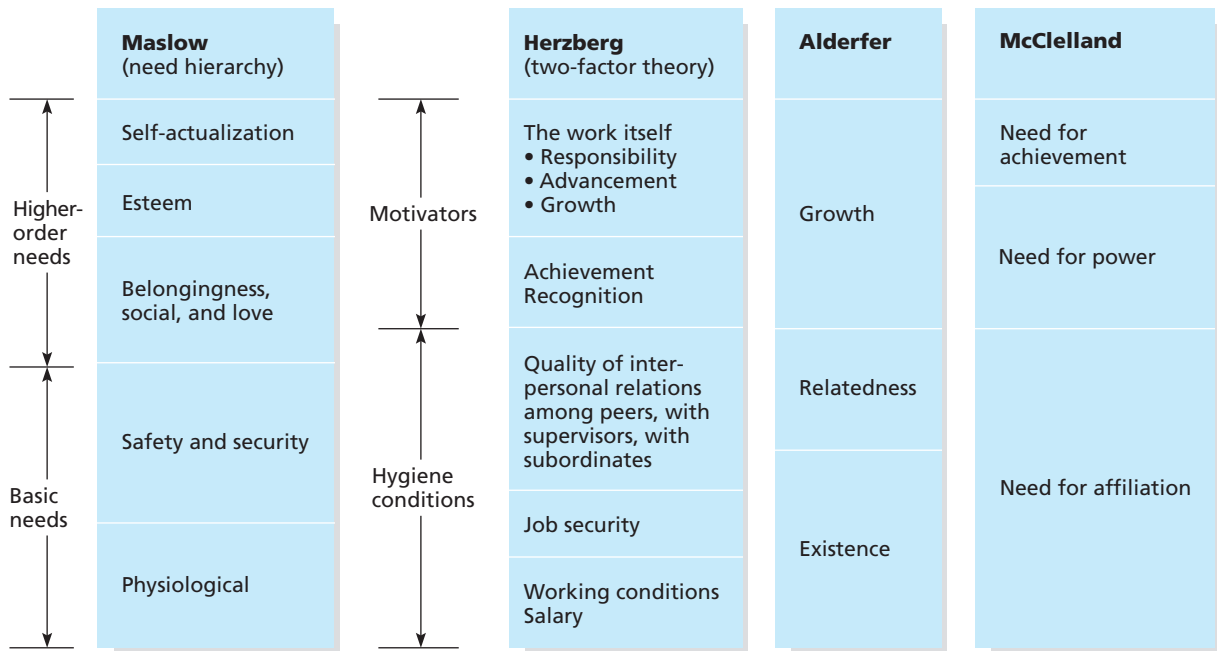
| | Maslow (need hierarchy) | | Herzberg (two-factor theory) | Alderfer | McClelland |
|---|---|---|---|---|---|
| Higher-order needs | Self-actualization | Motivators | The work itself • Responsibility • Advancement • Growth | Growth | Need for achievement |
| | Esteem | | | | Need for power |
| | Belongingness, social, and love | | Achievement Recognition | | |
| Basic needs | Safety and security | Hygiene conditions | Quality of interpersonal relations among peers, with supervisors, with subordinates | Relatedness | Need for affiliation |
| | | | Job security | Existence | |
| | Physiological | | Working conditions Salary | | |